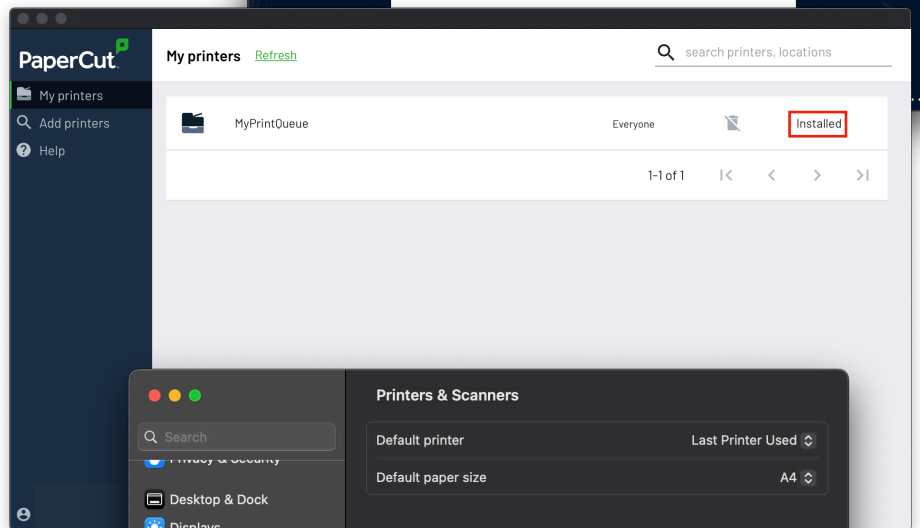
PaperCut

My printers

Add printers

Help

My printers Refresh

search printers, locations

MyPrintQueue

Everyone

Installed

1-1 of 1

Search

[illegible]

Desktop & Dock

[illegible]

Printers & Scanners

Default printer

Last Printer Used

Default paper size

A4